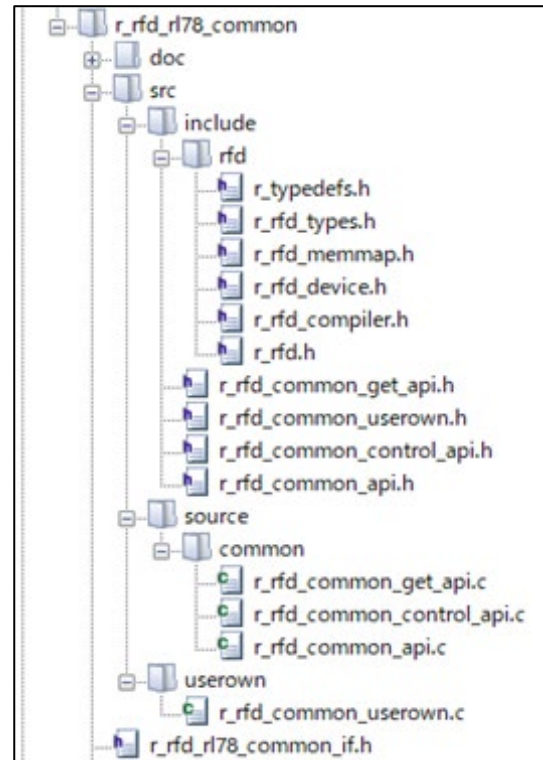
r_rfd_rl78_common
doc
src
include
rfd
r_typedefs.h
r_rfd_types.h
r_rfd_memmap.h
r_rfd_device.h
r_rfd_compiler.h
r_rfd.h
r_rfd_common_get_api.h
r_rfd_common_userown.h
r_rfd_common_control_api.h
r_rfd_common_api.h
source
common
r_rfd_common_get_api.c
r_rfd_common_control_api.c
r_rfd_common_api.c
userown
r_rfd_common_userown.c
r_rfd_rl78_common_if.h